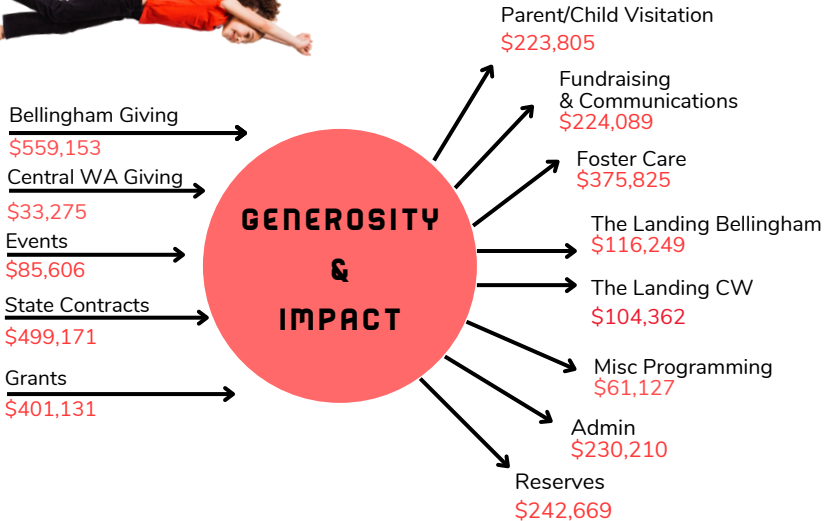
Bellingham Giving
$559,153

Central WA Giving
$33,275

Events
$85,606

State Contracts
$499,171

Grants
$401,131

GENEROSITY
&
IMPACT

Parent/Child Visitation
$223,805

Fundraising & Communications
$224,089

Foster Care
$375,825

The Landing Bellingham
$116,249

The Landing CW
$104,362

Misc Programming
$61,127

Admin
$230,210

Reserves
$242,669